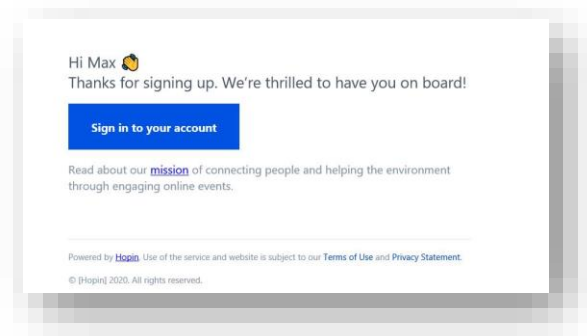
Hi Max 👋
Thanks for signing up. We're thrilled to have you on board!

Sign in to your account

Read about our mission of connecting people and helping the environment through engaging online events.

Powered by Hopin. Use of the service and website is subject to our Terms of Use and Privacy Statement.

© [Hopin] 2020. All rights reserved.